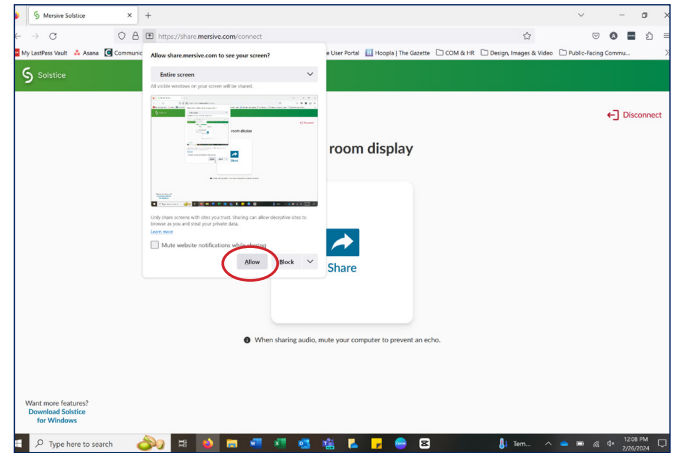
Mersive Solstice

https://share.mersive.com/connect

My LastPass Vault Asana Communic

e User Portal Hoopla | The Gazette COM & HR Design, Images & Video Public-Facing Commu...

Solstice

Allow share.mersive.com to see your screen?

Entire screen

All visible windows on your screen will be shared.

Only share screens with sites you trust. Sharing can allow deceptive sites to browse as you and steal your private data.

Learn more

Mute website notifications while sharing

Allow

Block

Disconnect

room display

Share

When sharing audio, mute your computer to prevent an echo.

Want more features?
Download Solstice for Windows

Type here to search

Tem...

12:08 PM
2/26/2024